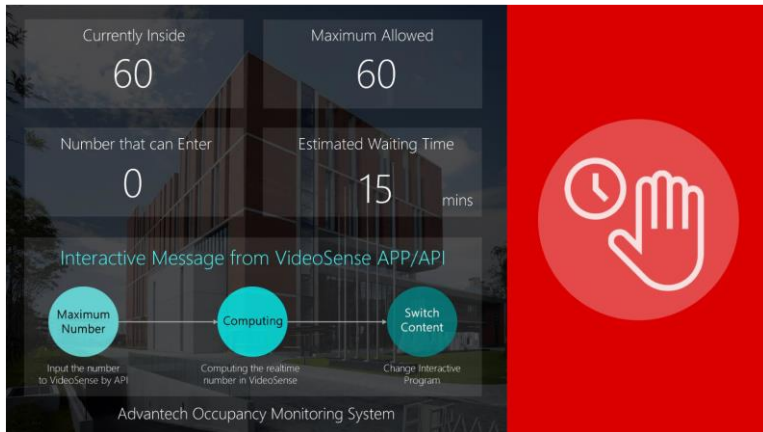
Currently Inside
60

Maximum Allowed
60

Number that can Enter
0

Estimated Waiting Time
15 mins

Interactive Message from VideoSense APP/API

Maximum Number
Input the number to VideoSense by API

Computing
Computing the realtime number in VideoSense

Switch Content
Change Interactive Program

Advantech Occupancy Monitoring System